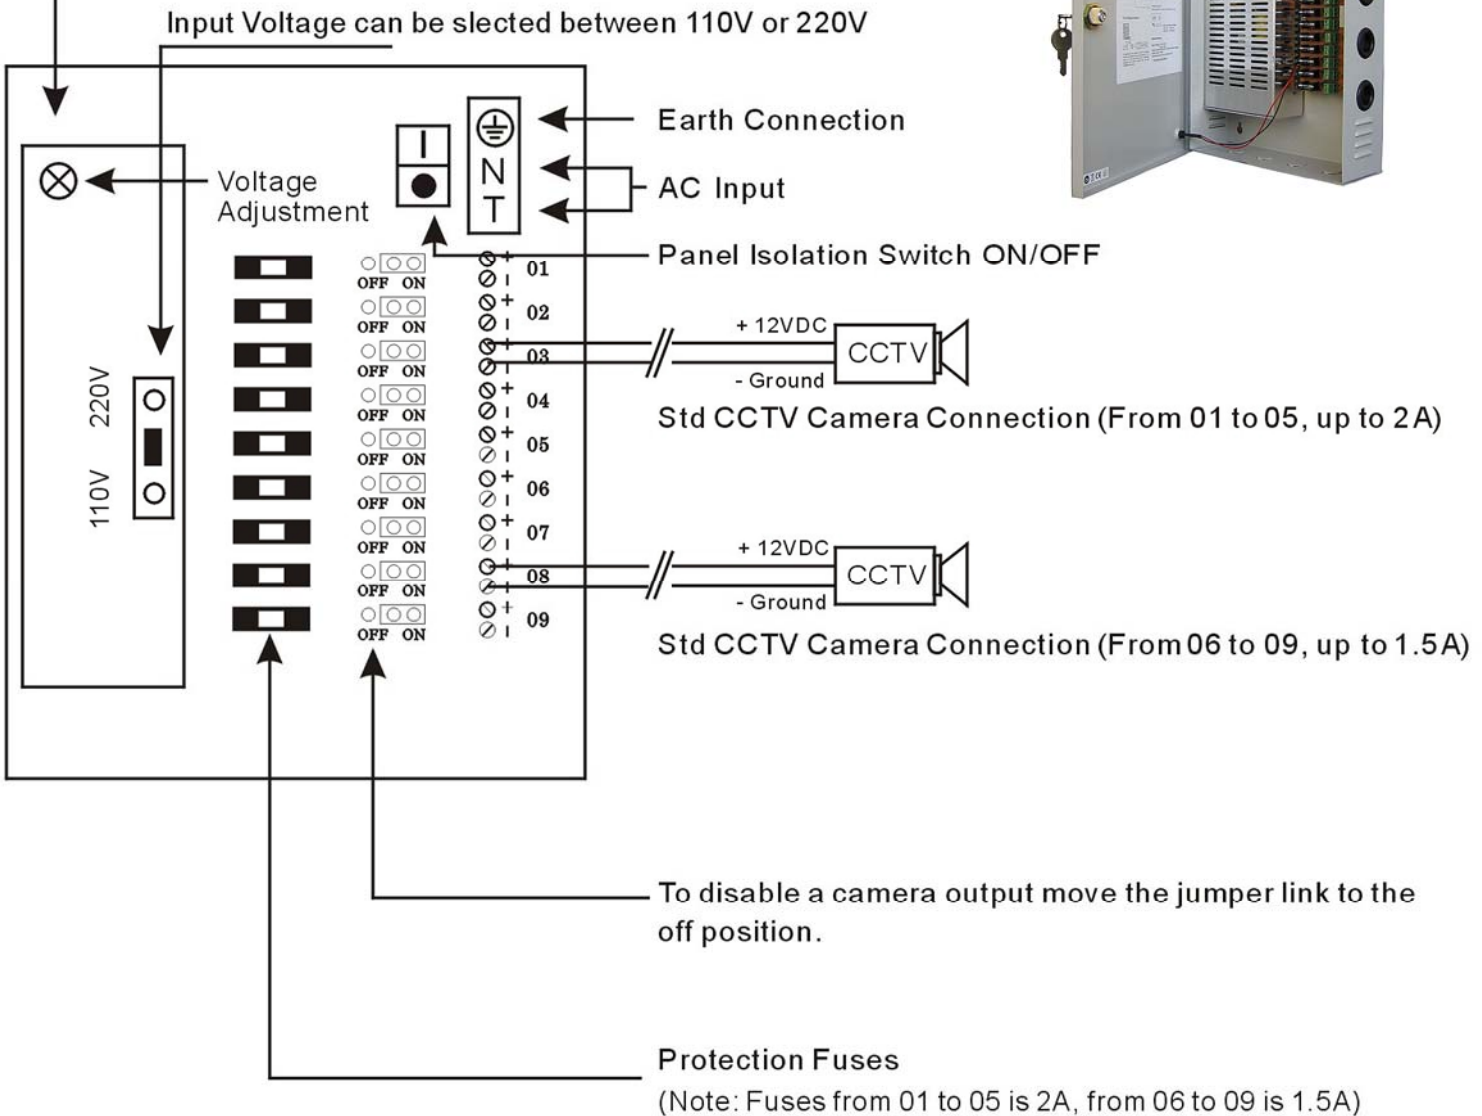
Input Voltage can be slected between 110V or 220V

Earth Connection

N
T

AC Input

Voltage Adjustment

Panel Isolation Switch ON/OFF

220V
110V

OFF ON
OFF ON
OFF ON
OFF ON
OFF ON
OFF ON
OFF ON
OFF ON
OFF ON

+ -
01
02
03
04
05
06
07
08
09

+ 12VDC
CCTV
- Ground

Std CCTV Camera Connection (From 01 to 05, up to 2 A)

+ 12VDC
CCTV
- Ground

Std CCTV Camera Connection (From 06 to 09, up to 1.5 A)

To disable a camera output move the jumper link to the off position.

Protection Fuses
(Note: Fuses from 01 to 05 is 2A, from 06 to 09 is 1.5A)